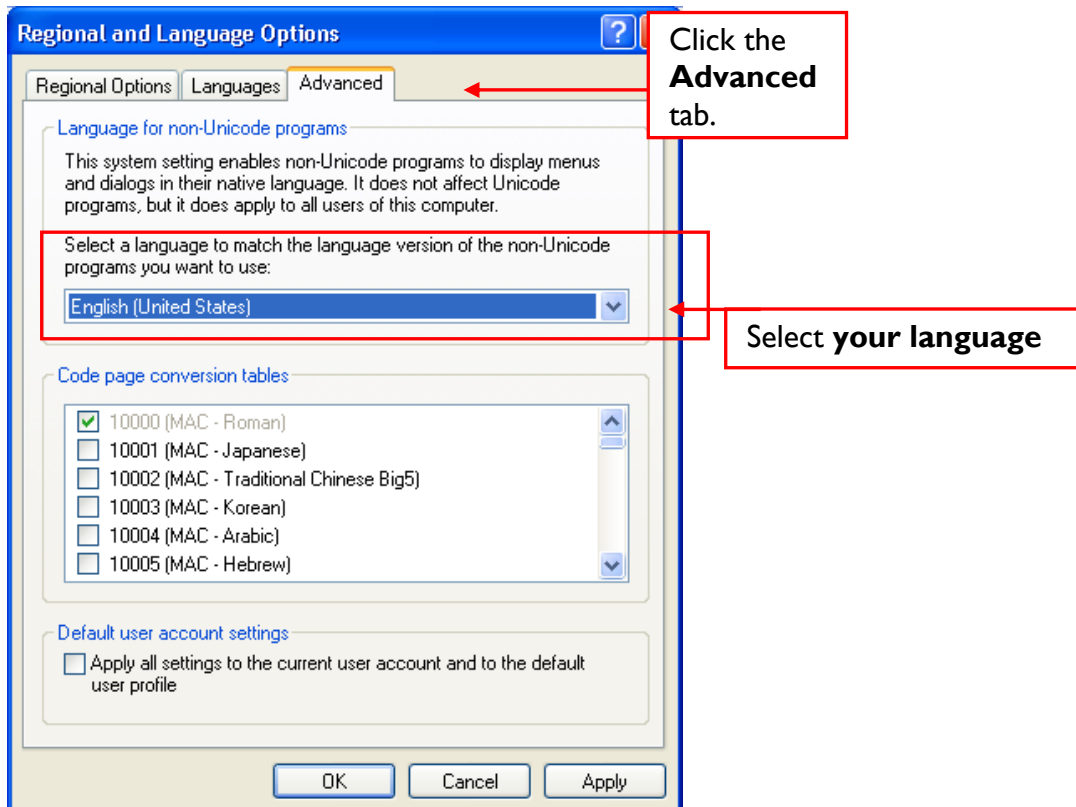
Regional and Language Options

?

Click the **Advanced** tab.

Regional Options | Languages | Advanced

Language for non-Unicode programs

This system setting enables non-Unicode programs to display menus and dialogs in their native language. It does not affect Unicode programs, but it does apply to all users of this computer.

Select a language to match the language version of the non-Unicode programs you want to use:

English (United States)

Select **your language**

Code page conversion tables

10000 (MAC - Roman)
10001 (MAC - Japanese)
10002 (MAC - Traditional Chinese Big5)
10003 (MAC - Korean)
10004 (MAC - Arabic)
10005 (MAC - Hebrew)

Default user account settings

Apply all settings to the current user account and to the default user profile

OK | Cancel | Apply